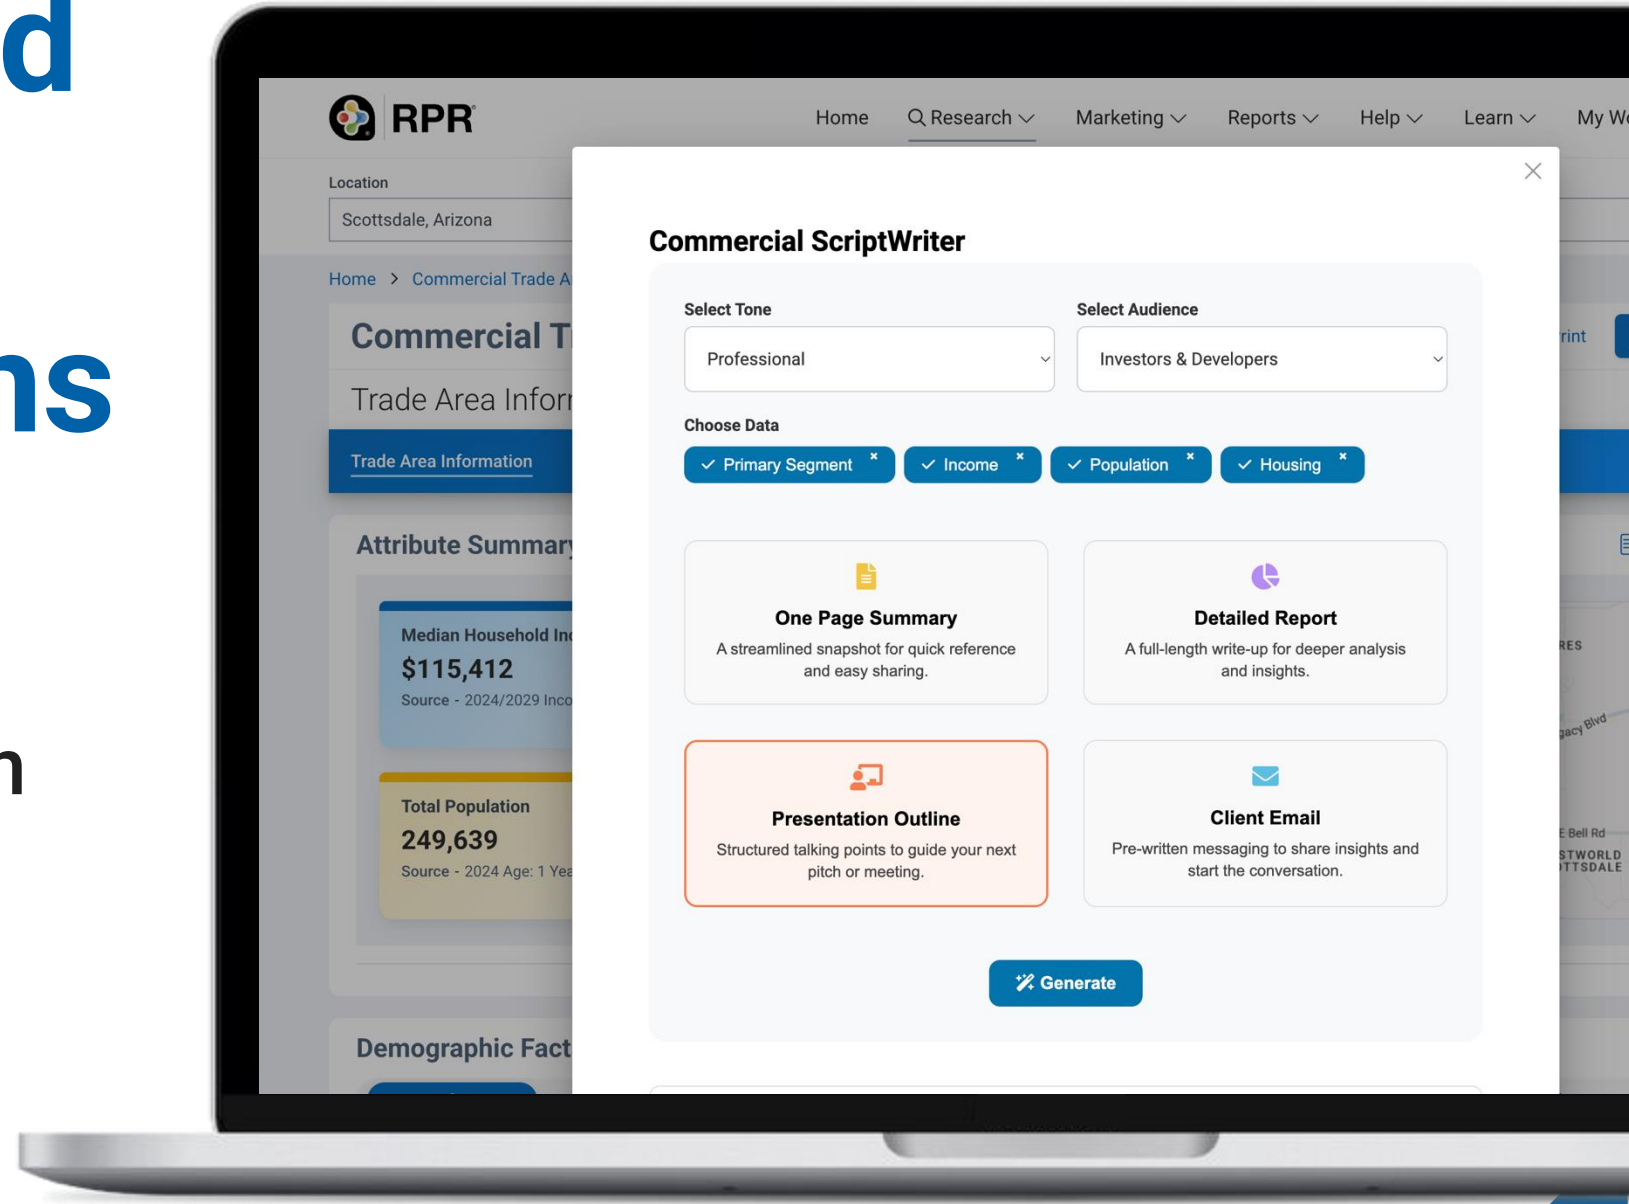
d

ns

n

RPR

Home Research Marketing Reports Help Learn My W

Location

Scottsdale, Arizona

Home > Commercial Trade A

Commercial T

Trade Area Infor

Trade Area Information

Attribute Summar

Median Household In

$115,412

Source - 2024/2029 Inco

Total Population

249,639

Source - 2024 Age: 1 Yea

Demographic Fact

rint

RES

gacy Blvd

E Bell Rd

STWORLD TTSDALE

Commercial ScriptWriter

Select Tone

Professional

Select Audience

Investors & Developers

Choose Data

Primary Segment × Income × Population × Housing ×

One Page Summary

A streamlined snapshot for quick reference and easy sharing.

Detailed Report

A full-length write-up for deeper analysis and insights.

Presentation Outline

Structured talking points to guide your next pitch or meeting.

Client Email

Pre-written messaging to share insights and start the conversation.

Generate